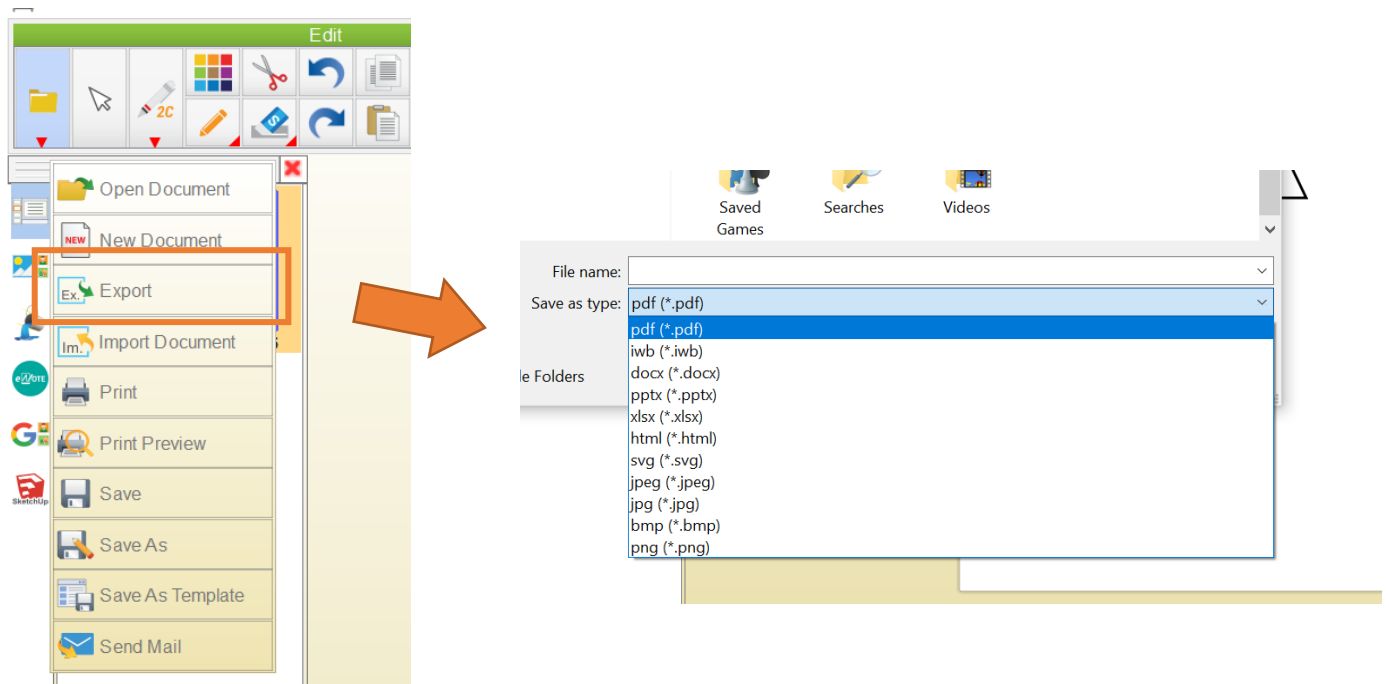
Edit

2C

Open Document
NEW New Document
Ex. Export
Im. Import Document
Print
Print Preview
Save
Save As
Save As Template
Send Mail

SketchUp

Saved Games
Searches
Videos

File name:
Save as type: pdf (*.pdf)
pdf (*.pdf)
iwb (*.iwb)
docx (*.docx)
pptx (*.pptx)
xlsx (*.xlsx)
html (*.html)
svg (*.svg)
jpeg (*.jpeg)
jpg (*.jpg)
bmp (*.bmp)
png (*.png)
le Folders